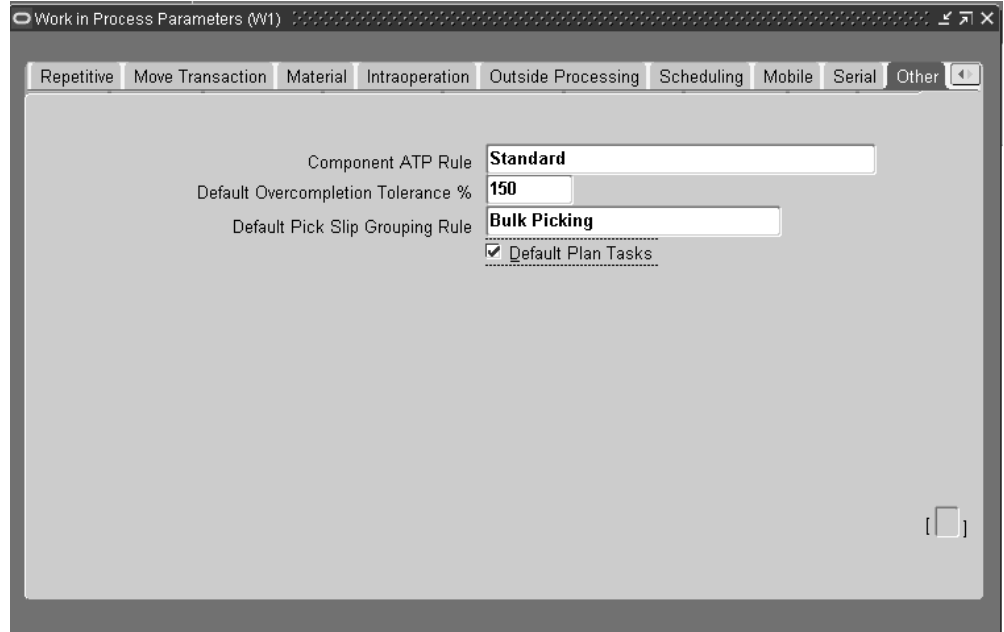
Work in Process Parameters (W1)

Repetitive | Move Transaction | Material | Intraoperation | Outside Processing | Scheduling | Mobile | Serial | Other

Component ATP Rule Standard

Default Overcompletion Tolerance % 150

Default Pick Slip Grouping Rule Bulk Picking

☑ Default Plan Tasks

[ ]